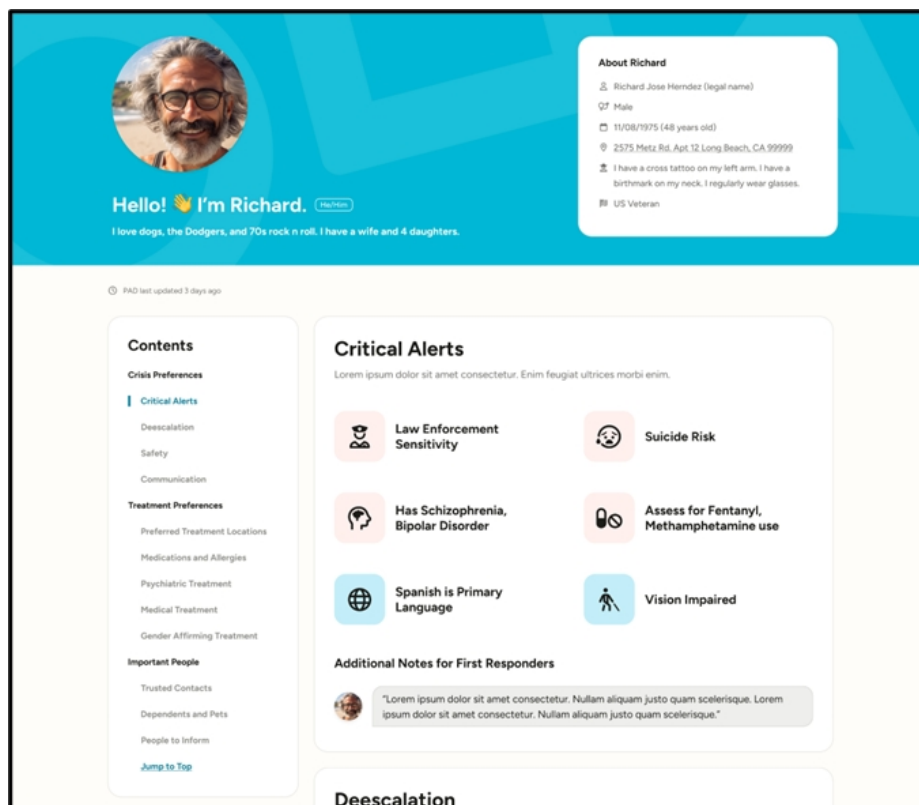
Hello! 👋 I'm Richard. He/Him

I love dogs, the Dodgers, and 70s rock n roll. I have a wife and 4 daughters.

About Richard

Richard Jose Herndez (legal name)

Male

11/08/1975 (48 years old)

2575 Metz Rd. Apt 12 Long Beach, CA 99999

I have a cross tattoo on my left arm. I have a birthmark on my neck. I regularly wear glasses.

US Veteran

PAD last updated 3 days ago

Contents

Crisis Preferences

Critical Alerts

Deescalation

Safety

Communication

Treatment Preferences

Preferred Treatment Locations

Medications and Allergies

Psychiatric Treatment

Medical Treatment

Gender Affirming Treatment

Important People

Trusted Contacts

Dependents and Pets

People to Inform

Jump to Top

Critical Alerts

Lorem ipsum dolor sit amet consectetur. Enim feugiat ultrices morbi enim.

Law Enforcement Sensitivity

Suicide Risk

Has Schizophrenia, Bipolar Disorder

Assess for Fentanyl, Methamphetamine use

Spanish is Primary Language

Vision Impaired

Additional Notes for First Responders

"Lorem ipsum dolor sit amet consectetur. Nullam aliquam justo quam scelerisque. Lorem ipsum dolor sit amet consectetur. Nullam aliquam justo quam scelerisque."

Deescalation